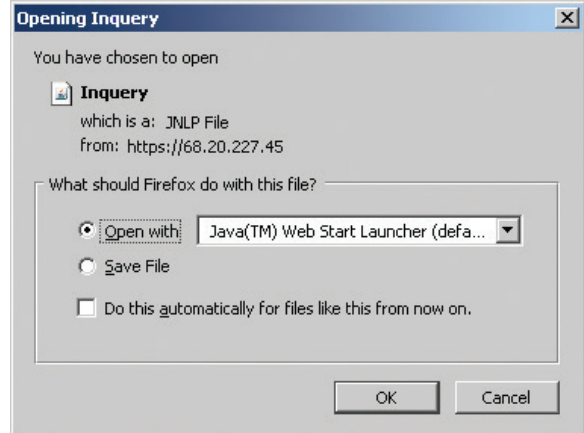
Opening Inquery

×

You have chosen to open

Inquery

which is a: JNLP File

from: https://68.20.227.45

What should Firefox do with this file?

Open with Java(TM) Web Start Launcher (defa...

Save File

Do this automatically for files like this from now on.

OK

Cancel